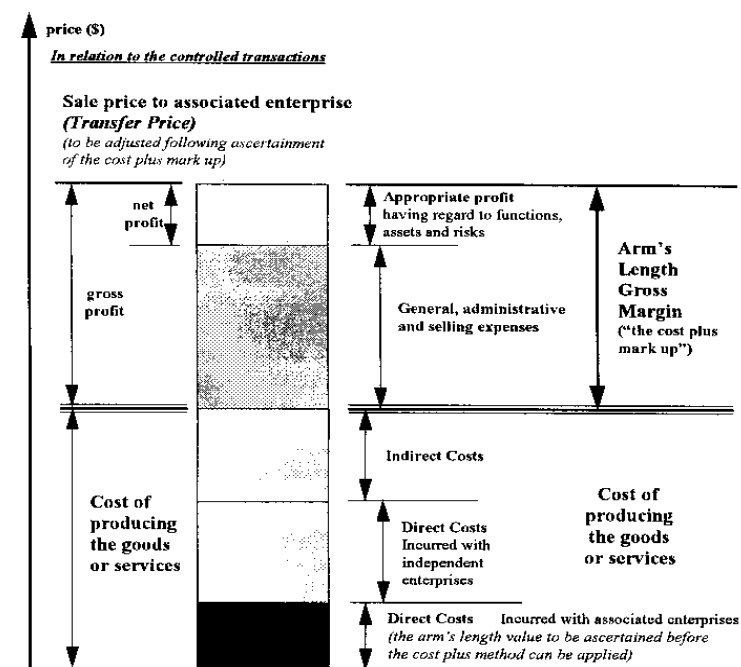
price ($)

In relation to the controlled transactions

Sale price to associated enterprise
(Transfer Price)
(to be adjusted following ascertainment of the cost plus mark up)

net profit

gross profit

Appropriate profit having regard to functions, assets and risks

General, administrative and selling expenses

Arm's Length Gross Margin
("the cost plus mark up")

Cost of producing the goods or services

Indirect Costs

Direct Costs Incurred with independent enterprises

Cost of producing the goods or services

Direct Costs Incurred with associated enterprises
(the arm's length value to be ascertained before the cost plus method can be applied)